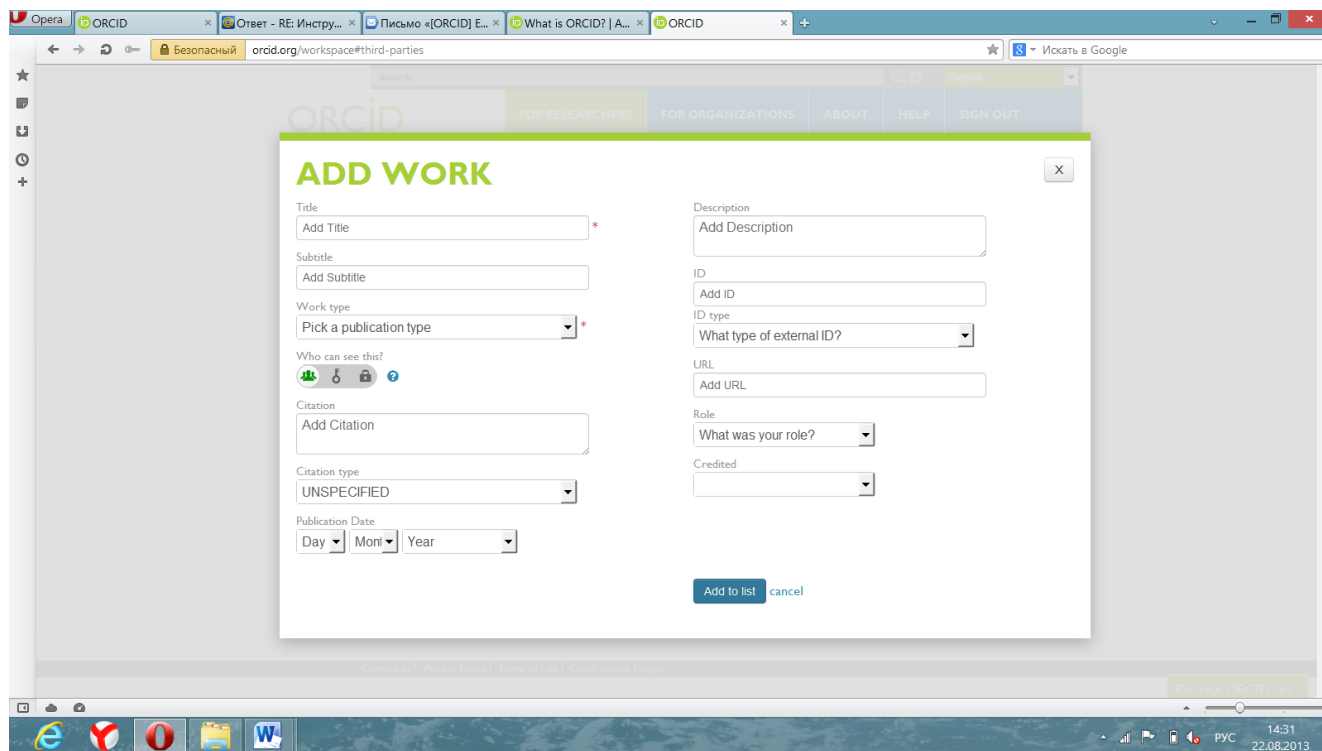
Opera
ORCID
Ответ - RE: Инстру...
Письмо «[ORCID] E...
What is ORCID? | A...
ORCID

Безопасный orcid.org/workspace#third-parties
Искать в Google

Search
English
ORCID
FOR RESEARCHERS
FOR ORGANIZATIONS
ABOUT
HELP
SIGN OUT

ADD WORK
X

Title
Add Title *

Subtitle
Add Subtitle

Work type
Pick a publication type *

Who can see this?

Citation
Add Citation

Citation type
UNSPECIFIED

Publication Date
Day
Mont
Year

Description
Add Description

ID
Add ID

ID type
What type of external ID?

URL
Add URL

Role
What was your role?

Credited

Add to list cancel

Contact Us | Privacy Policy | Terms of Use | Open Source Project

РУС
14:31
22.08.2013